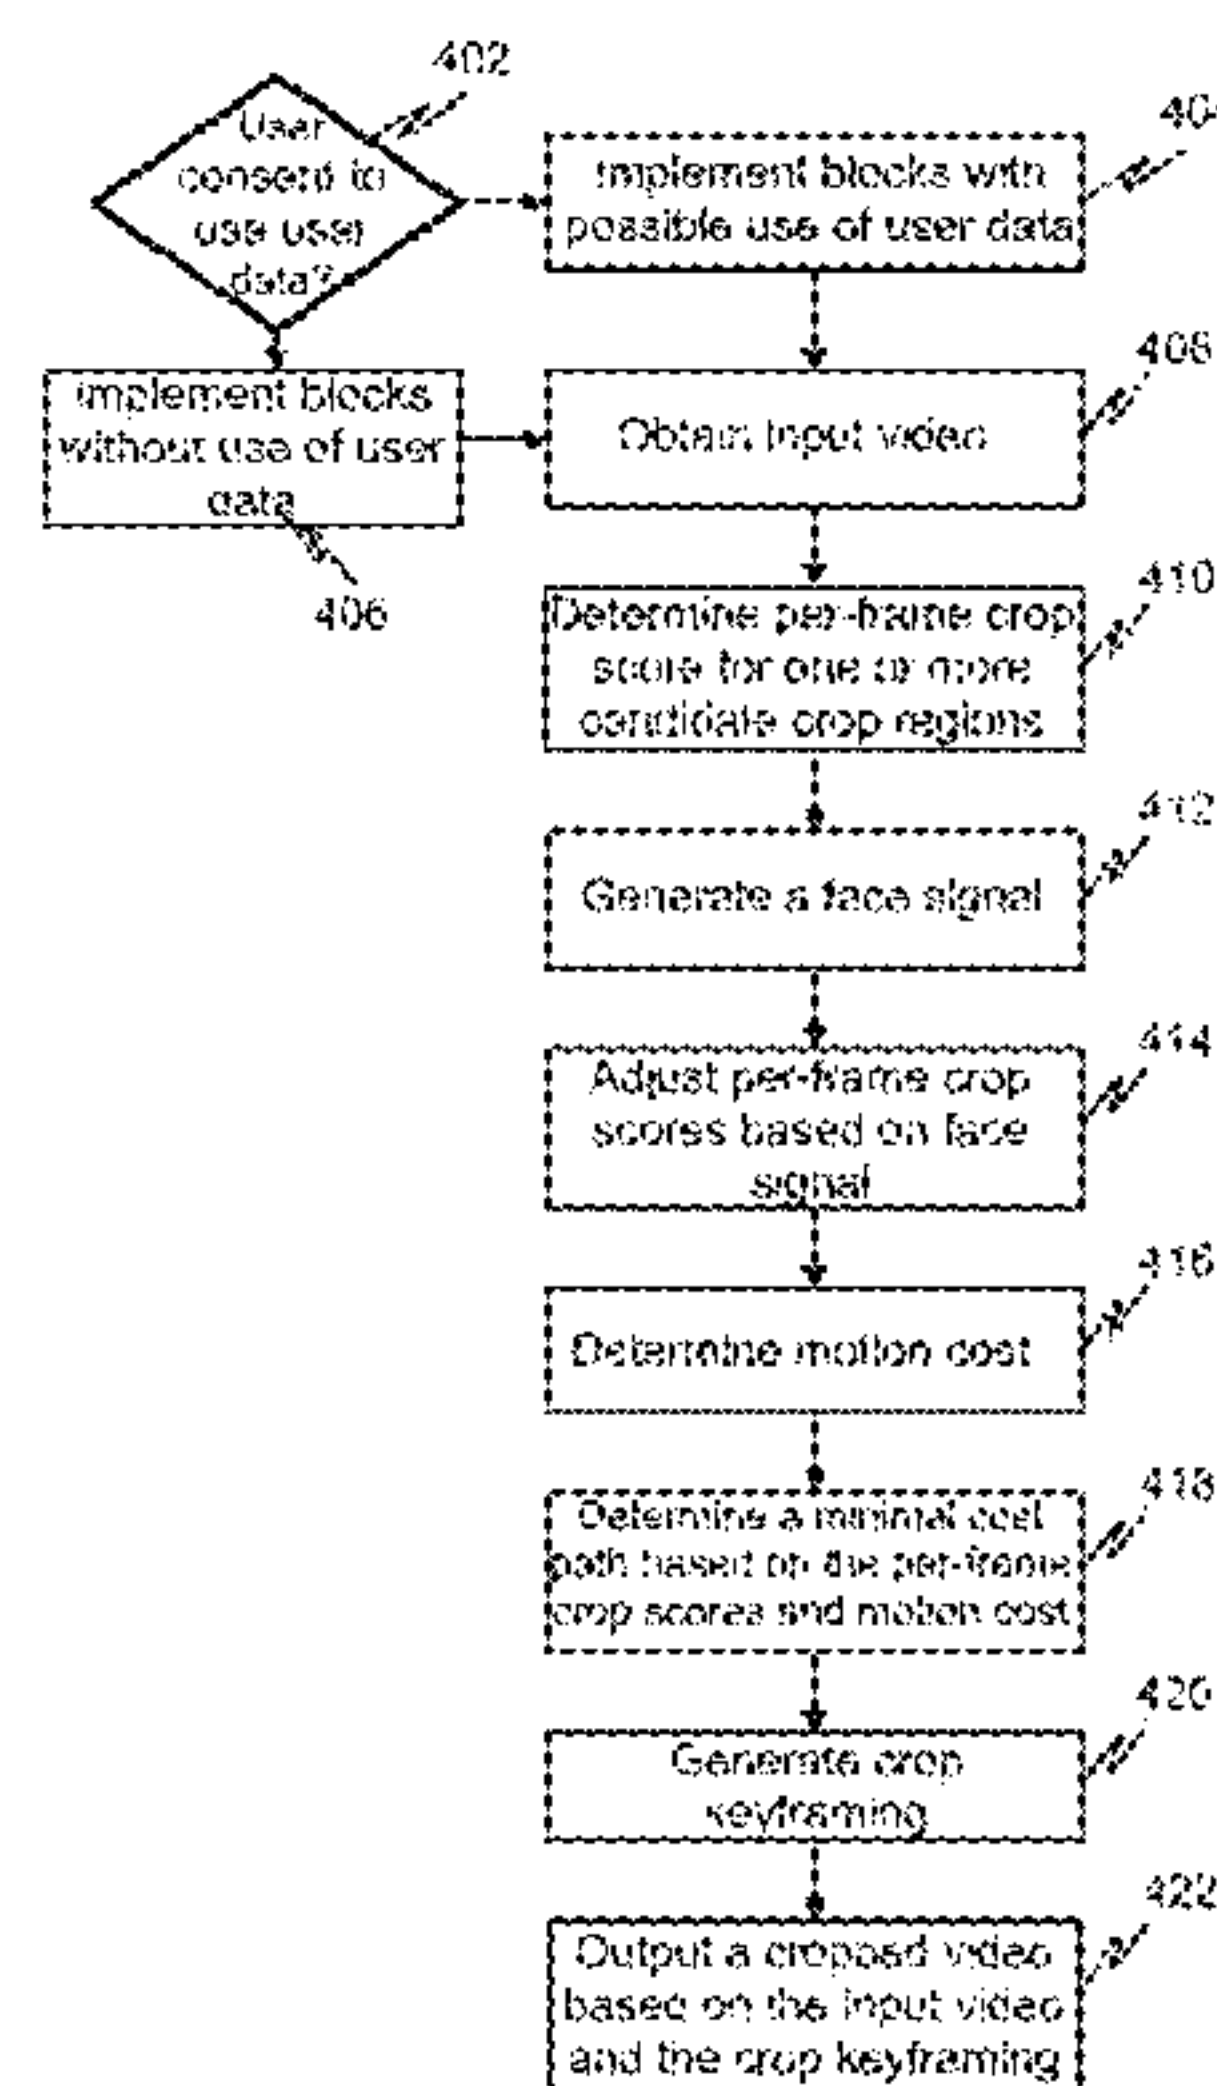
402

User consent to use user data?

404

Implement blocks with possible use of user data

Implement blocks without use of user data

406

408

Obtain input video

410

Determine per-frame crop score for one or more candidate crop regions

412

Generate a face signal

414

Adjust per-frame crop scores based on face signal

416

Determine motion cost

418

Determine a minimal cost path based on the per-frame crop scores and motion cost

420

Generate crop keyframing

422

Output a cropped video based on the input video and the crop keyframing